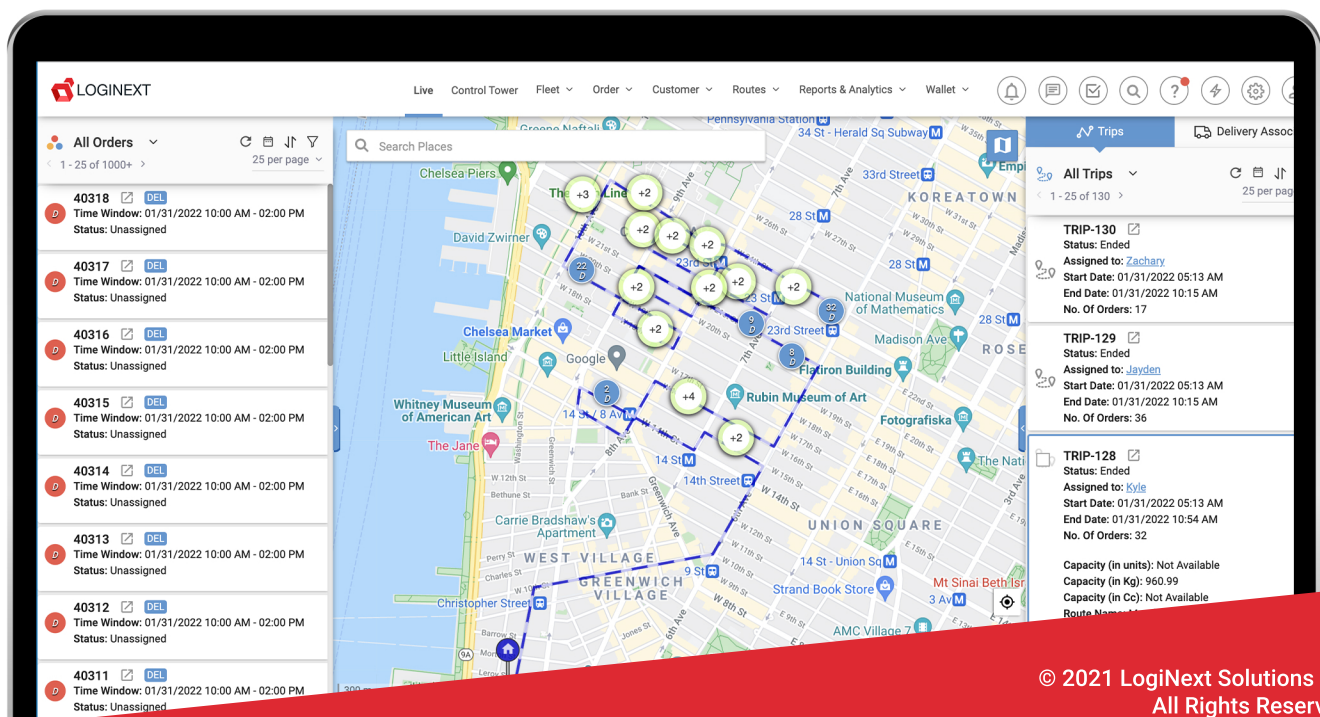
LOGINEXT

Live Control Tower Fleet Order Customer Routes Reports & Analytics Wallet

All Orders
1 - 25 of 1000+
25 per page

40318 DEL
Time Window: 01/31/2022 10:00 AM - 02:00 PM
Status: Unassigned

40317 DEL
Time Window: 01/31/2022 10:00 AM - 02:00 PM
Status: Unassigned

40316 DEL
Time Window: 01/31/2022 10:00 AM - 02:00 PM
Status: Unassigned

40315 DEL
Time Window: 01/31/2022 10:00 AM - 02:00 PM
Status: Unassigned

40314 DEL
Time Window: 01/31/2022 10:00 AM - 02:00 PM
Status: Unassigned

40313 DEL
Time Window: 01/31/2022 10:00 AM - 02:00 PM
Status: Unassigned

40312 DEL
Time Window: 01/31/2022 10:00 AM - 02:00 PM
Status: Unassigned

40311 DEL
Time Window: 01/31/2022 10:00 AM - 02:00 PM
Status: Unassigned

Search Places

Chelsea Piers
The High Line
David Zwirner
Chelsea Market
Little Island
Google
Whitney Museum of American Art
The Jane
Carrie Bradshaw's Apartment
WEST VILLAGE
GREENWICH VILLAGE
Christopher Street
Pennsylvania Station
34 St - Herald Sq Subway
33rd Street
KOREATOWN
28 St
23rd St
28 St
National Museum of Mathematics
23rd Street
Madison Ave
ROSE
Flatiron Building
Rubin Museum of Art
Fotografiska
14 St / 8 Av
14 St
14th Street
UNION SQUARE
14 St - Union Sq
The Nati
Strand Book Store
Mt Sinai Beth Isr
3 Av
AMC Village 7
Greene Naftali
+3 +2 +2 +2 +2 +2 +2 +2 +2 +2 +4 +2
22 D 32 D 9 D 8 D 2 D

Trips
Delivery Assoc

All Trips
1 - 25 of 130
25 per pag

TRIP-130
Status: Ended
Assigned to: Zachary
Start Date: 01/31/2022 05:13 AM
End Date: 01/31/2022 10:15 AM
No. Of Orders: 17

TRIP-129
Status: Ended
Assigned to: Jayden
Start Date: 01/31/2022 05:13 AM
End Date: 01/31/2022 10:15 AM
No. Of Orders: 36

TRIP-128
Status: Ended
Assigned to: Kyle
Start Date: 01/31/2022 05:13 AM
End Date: 01/31/2022 10:54 AM
No. Of Orders: 32

Capacity (in units): Not Available
Capacity (in Kg): 960.99
Capacity (in Cc): Not Available
Route Name: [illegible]

© 2021 LogiNext Solutions
All Rights Reserv